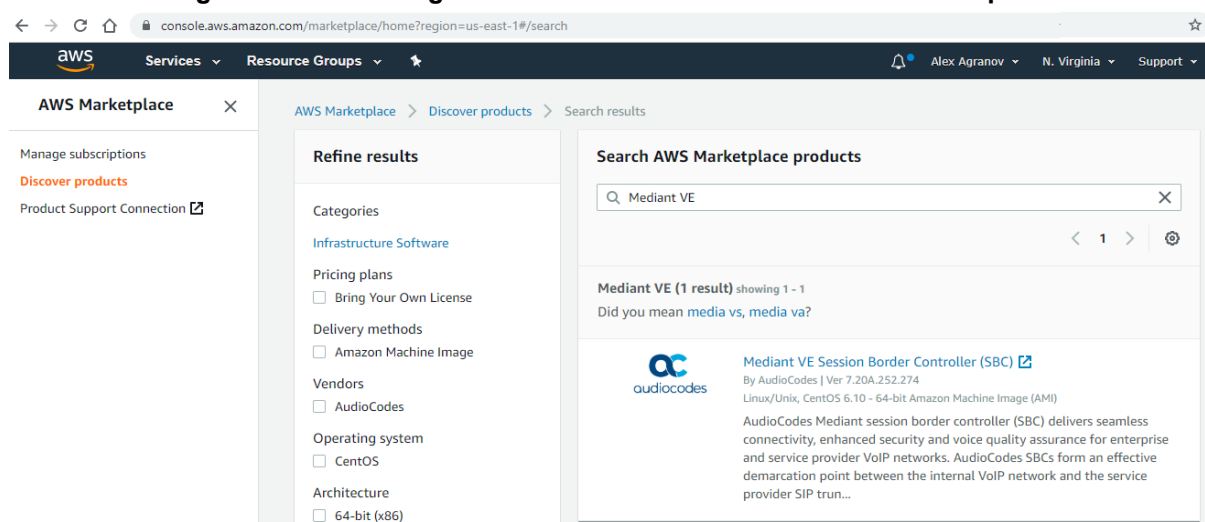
console.aws.amazon.com/marketplace/home?region=us-east-1#/search

aws Services Resource Groups Alex Agranov N. Virginia Support

AWS Marketplace

Manage subscriptions
Discover products
Product Support Connection

AWS Marketplace > Discover products > Search results

Refine results

Categories
Infrastructure Software

Pricing plans
Bring Your Own License

Delivery methods
Amazon Machine Image

Vendors
AudioCodes

Operating system
CentOS

Architecture
64-bit (x86)

Search AWS Marketplace products

Mediant VE

1

Mediant VE (1 result) showing 1 - 1
Did you mean media vs, media va?

audiocodes

Mediant VE Session Border Controller (SBC)
By AudioCodes | Ver 7.20A.252.274
Linux/Unix, CentOS 6.10 - 64-bit Amazon Machine Image (AMI)
AudioCodes Mediant session border controller (SBC) delivers seamless connectivity, enhanced security and voice quality assurance for enterprise and service provider VoIP networks. AudioCodes SBCs form an effective demarcation point between the internal VoIP network and the service provider SIP trun...